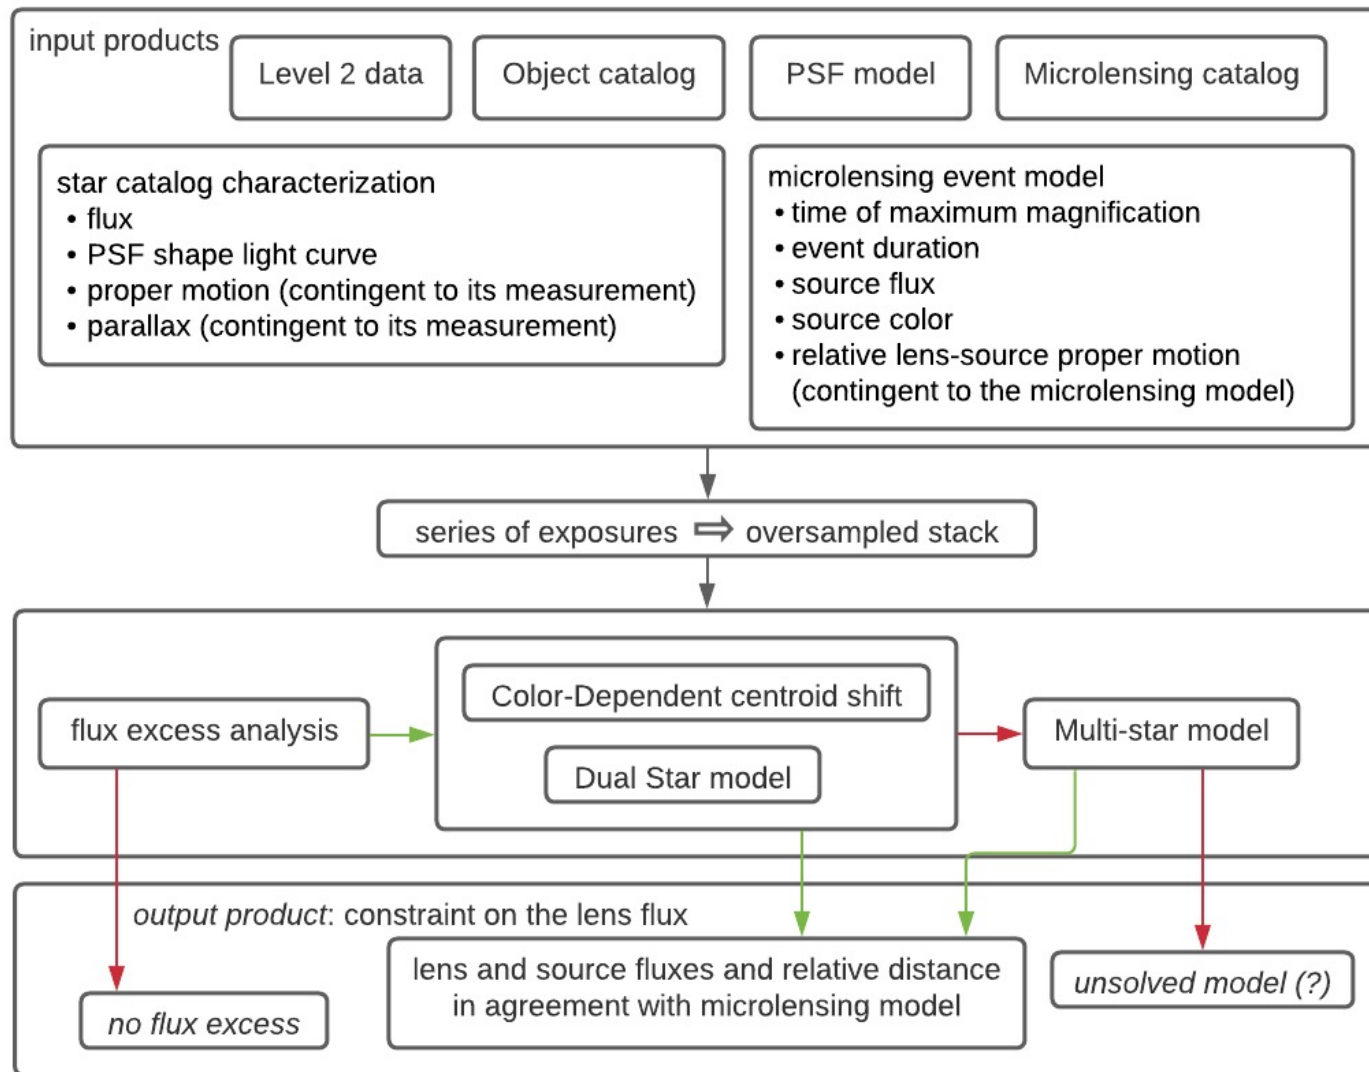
input products

Level 2 data

Object catalog

PSF model

Microlensing catalog

star catalog characterization
• flux
• PSF shape light curve
• proper motion (contingent to its measurement)
• parallax (contingent to its measurement)

microlensing event model
• time of maximum magnification
• event duration
• source flux
• source color
• relative lens-source proper motion (contingent to the microlensing model)

series of exposures ⇨ oversampled stack

flux excess analysis

Color-Dependent centroid shift

Dual Star model

Multi-star model

*output product*: constraint on the lens flux

no flux excess

lens and source fluxes and relative distance in agreement with microlensing model

unsolved model (?)